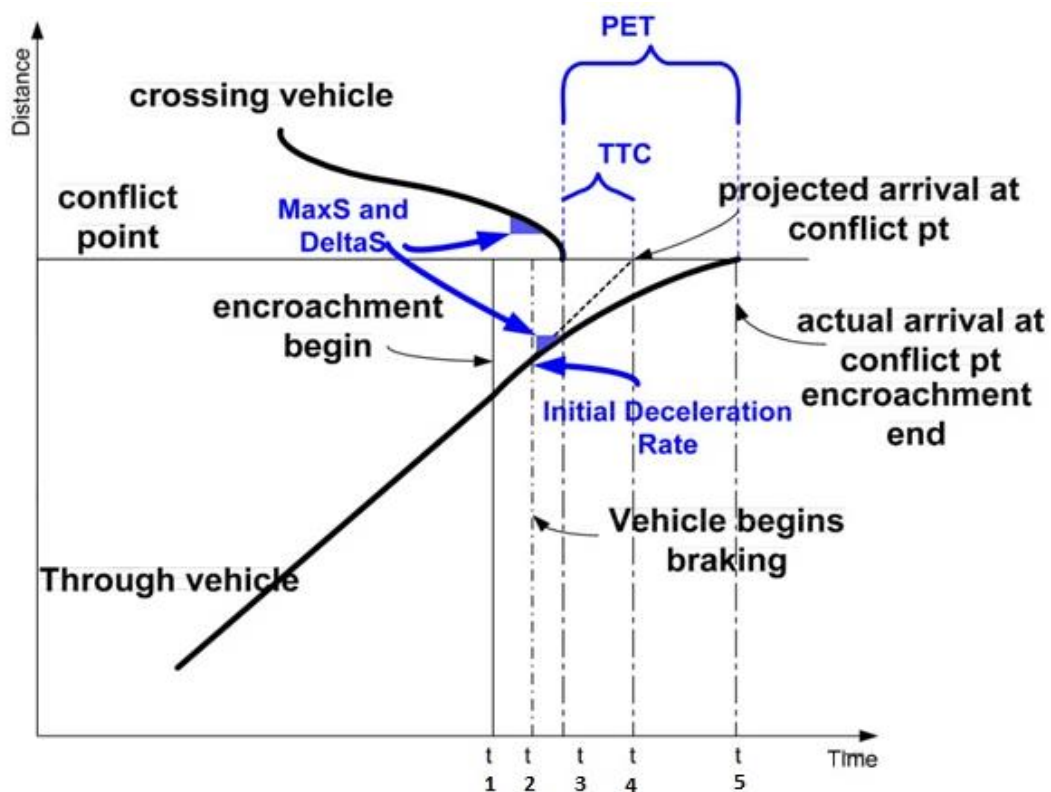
Distance

PET

crossing vehicle

TTC

conflict point

MaxS and DeltaS

projected arrival at conflict pt

encroachment begin

actual arrival at conflict pt encroachment end

Initial Deceleration Rate

Vehicle begins braking

Through vehicle

t 1

t 2

t 3

t 4

t 5

Time